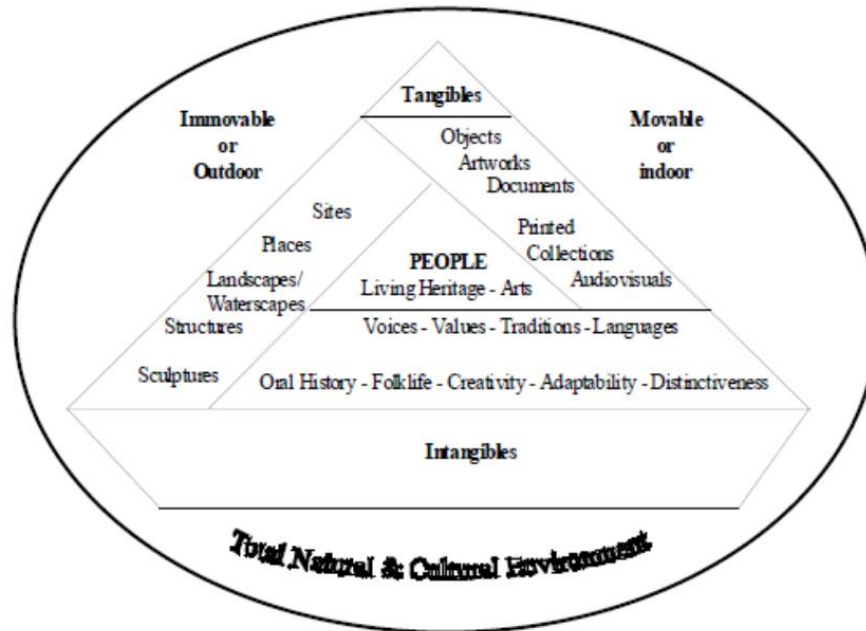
Tangibles

Immovable or Outdoor

Movable or indoor

Objects
Artworks
Documents

Sites
Places
Landscapes/ Waterscapes
Structures
Sculptures

Printed
Collections
Audiovisuals

PEOPLE
Living Heritage - Arts

Voices - Values - Traditions - Languages

Oral History - Folklife - Creativity - Adaptability - Distinctiveness

Intangibles

Total Natural & Cultural Environment